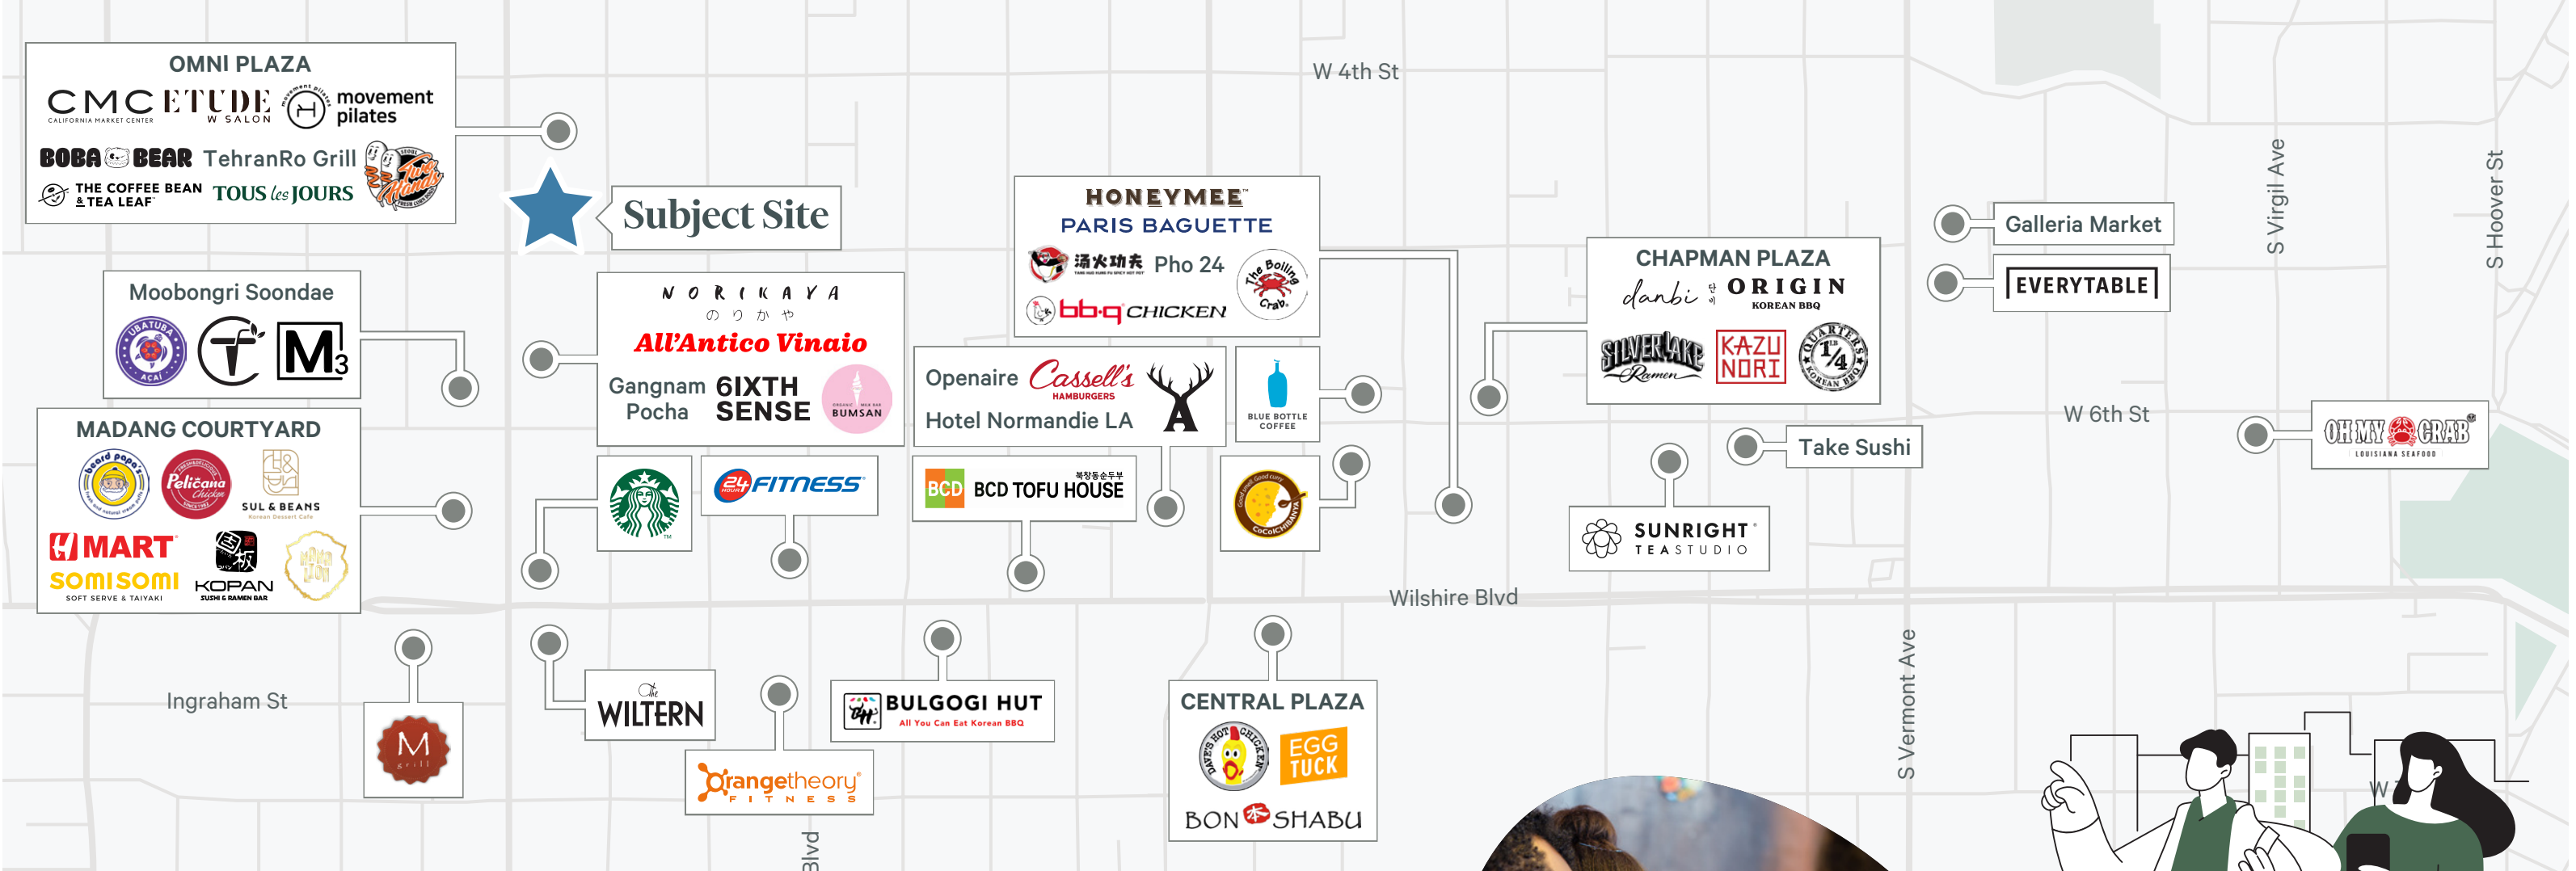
OMNI PLAZA

CMC CALIFORNIA MARKET CENTER
ETUDE W SALON
movement pilates
BOBA BEAR
TehranRo Grill
THE COFFEE BEAN & TEA LEAF
TOUS les JOURS
Two Hands

Subject Site

Moobongri Soondae
UBATUBA ACAI
M3

MADANG COURTYARD
beard papa's
Pelicana Chicken
SUL & BEANS
H MART
SOMISOMI SOFT SERVE & TAIYAKI
KOPAN SUSHI & RAMEN BAR

NORIKAYA
のりかや
All'Antico Vinaio
Gangnam Pocha
6IXTH SENSE
BUMSAN

24 FITNESS

HONEYMEE
PARIS BAGUETTE
Pho 24
The Boiling Crab
bb.q CHICKEN

Openaire
Cassell's HAMBURGERS
Hotel Normandie LA
BLUE BOTTLE COFFEE
BCD TOFU HOUSE
CoCoICHIBANYA

W 4th St

CHAPMAN PLAZA
danbi
ORIGIN KOREAN BBQ
SILVERLAKE Ramen
KAZU NORI
QUARTERS 1/4 KOREAN BBQ

Galleria Market
EVERYTABLE

S Virgil Ave
S Hoover St

W 6th St
OH MY CRAB LOUISIANA SEAFOOD
Take Sushi
SUNRIGHT TEA STUDIO

Wilshire Blvd

Ingraham St
M grill
The WILTERN
Orangetheory FITNESS
BULGOGI HUT All You Can Eat Korean BBQ

CENTRAL PLAZA
DAVE'S HOT CHICKEN
EGG TUCK
BON SHABU

S Vermont Ave
Blvd